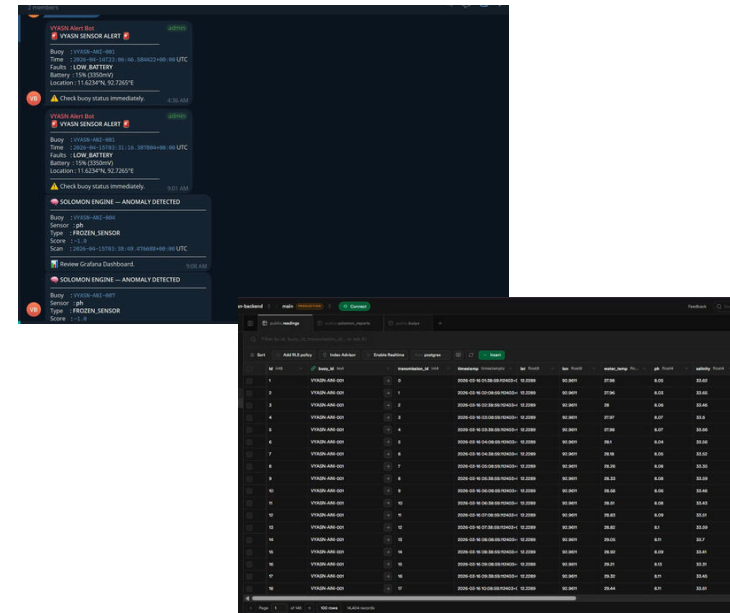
members

VYASN Alert Bot admin
🚨 VYASN SENSOR ALERT 🚨

Buoy : VYASN-ARI-001
Time : 2026-04-16T23:06:06.580422+00:00 UTC
Faults : LOW_BATTERY
Battery : 15% (3350mV)
Location : 11.6234°N, 92.7265°E

⚠️ Check buoy status immediately.
4:36 AM

VYASN Alert Bot admin
🚨 VYASN SENSOR ALERT 🚨

Buoy : VYASN-ARI-001
Time : 2026-04-15T03:31:16.387604+00:00 UTC
Faults : LOW_BATTERY
Battery : 15% (3350mV)
Location : 11.6234°N, 92.7265°E

⚠️ Check buoy status immediately.
9:01 AM

SOLOMON ENGINE — ANOMALY DETECTED

Buoy : VYASN-ARI-006
Sensor : ph
Type : FROZEN_SENSOR
Score : -1.0
Scan : 2026-04-15T03:18:49.476608+00:00 UTC

Review Grafana Dashboard.
9:08 AM

SOLOMON ENGINE — ANOMALY DETECTED

Buoy : VYASN-ARI-007
Sensor : ph
Type : FROZEN_SENSOR
Score : -1.0

VB

-backend main PRODUCTION Connect Feedback

public.readings public.solomon_reports public.buoys +

Sort Add RLS policy Index Advisor Enable Realtime postgres Insert

| id | buoy_id | transmission_id | timestamp | lat | lon | water_temp | ph | salinity |
|---|---|---|---|---|---|---|---|---|
| 1 | VYASN-ARI-001 | 0 | 2026-03-16 01:39:59.112403+ | 12.2089 | 92.9611 | 27.98 | 8.05 | 33.62 |
| 2 | VYASN-ARI-001 | 1 | 2026-03-16 02:09:59.112403+ | 12.2089 | 92.9611 | 27.96 | 8.03 | 33.62 |
| 3 | VYASN-ARI-001 | 2 | 2026-03-16 02:39:59.112403+ | 12.2089 | 92.9611 | 28 | 8.06 | 33.46 |
| 4 | VYASN-ARI-001 | 3 | 2026-03-16 03:09:59.112403+ | 12.2089 | 92.9611 | 27.97 | 8.07 | 33.5 |
| 5 | VYASN-ARI-001 | 4 | 2026-03-16 03:39:59.112403+ | 12.2089 | 92.9611 | 27.99 | 8.07 | 33.66 |
| 6 | VYASN-ARI-001 | 5 | 2026-03-16 04:09:59.112403+ | 12.2089 | 92.9611 | 28.1 | 8.04 | 33.56 |
| 7 | VYASN-ARI-001 | 6 | 2026-03-16 04:39:59.112403+ | 12.2089 | 92.9611 | 28.18 | 8.05 | 33.52 |
| 8 | VYASN-ARI-001 | 7 | 2026-03-16 05:09:59.112403+ | 12.2089 | 92.9611 | 28.26 | 8.06 | 33.35 |
| 9 | VYASN-ARI-001 | 8 | 2026-03-16 05:39:59.112403+ | 12.2089 | 92.9611 | 28.33 | 8.08 | 33.33 |
| 10 | VYASN-ARI-001 | 9 | 2026-03-16 06:09:59.112403+ | 12.2089 | 92.9611 | 28.55 | 8.06 | 33.46 |
| 11 | VYASN-ARI-001 | 10 | 2026-03-16 06:39:59.112403+ | 12.2089 | 92.9611 | 28.61 | 8.08 | 33.43 |
| 12 | VYASN-ARI-001 | 11 | 2026-03-16 07:09:59.112403+ | 12.2089 | 92.9611 | 28.63 | 8.09 | 33.51 |
| 13 | VYASN-ARI-001 | 12 | 2026-03-16 07:39:59.112403+ | 12.2089 | 92.9611 | 28.82 | 8.1 | 33.39 |
| 14 | VYASN-ARI-001 | 13 | 2026-03-16 08:09:59.112403+ | 12.2089 | 92.9611 | 29.05 | 8.11 | 33.7 |
| 15 | VYASN-ARI-001 | 14 | 2026-03-16 08:39:59.112403+ | 12.2089 | 92.9611 | 29.02 | 8.09 | 33.41 |
| 16 | VYASN-ARI-001 | 15 | 2026-03-16 09:09:59.112403+ | 12.2089 | 92.9611 | 29.21 | 8.12 | 33.31 |
| 17 | VYASN-ARI-001 | 16 | 2026-03-16 09:39:59.112403+ | 12.2089 | 92.9611 | 29.31 | 8.11 | 33.45 |
| 18 | VYASN-ARI-001 | 17 | 2026-03-16 10:09:59.112403+ | 12.2089 | 92.9611 | 29.44 | 8.11 | 33.51 |

Page 1 of 145 100 rows 14,404 records